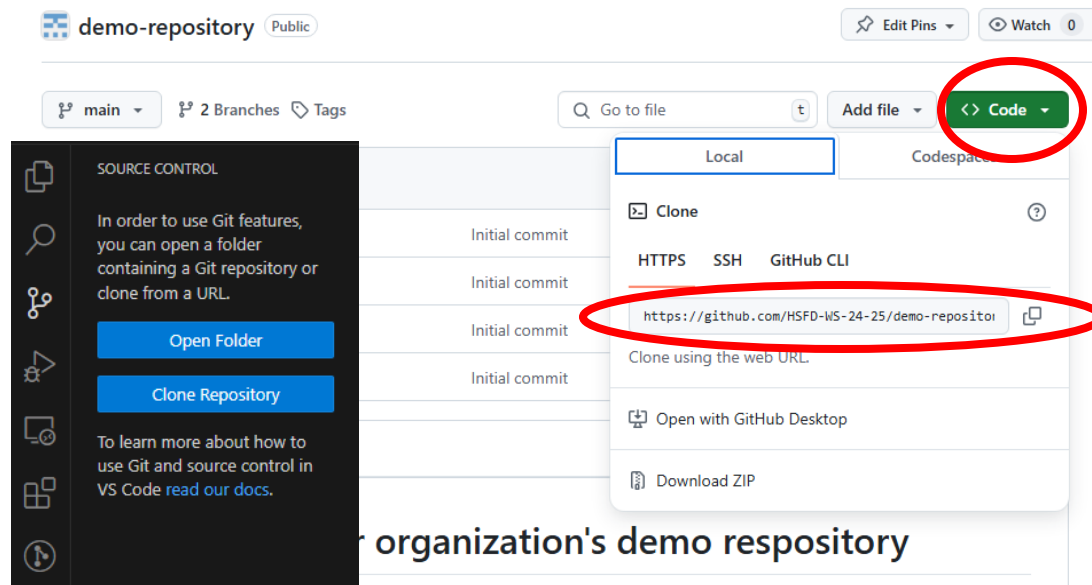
demo-repository Public

Edit Pins

Watch 0

main

2 Branches

Tags

Go to file

t

Add file

Code

SOURCE CONTROL

In order to use Git features, you can open a folder containing a Git repository or clone from a URL.

Open Folder

Clone Repository

To learn more about how to use Git and source control in VS Code read our docs.

Initial commit

Initial commit

Initial commit

Initial commit

Local

Codespace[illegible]

Clone

HTTPS SSH GitHub CLI

https://github.com/HSFD-WS-24-25/demo-reposito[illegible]

Clone using the web URL.

Open with GitHub Desktop

Download ZIP

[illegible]r organization's demo respository